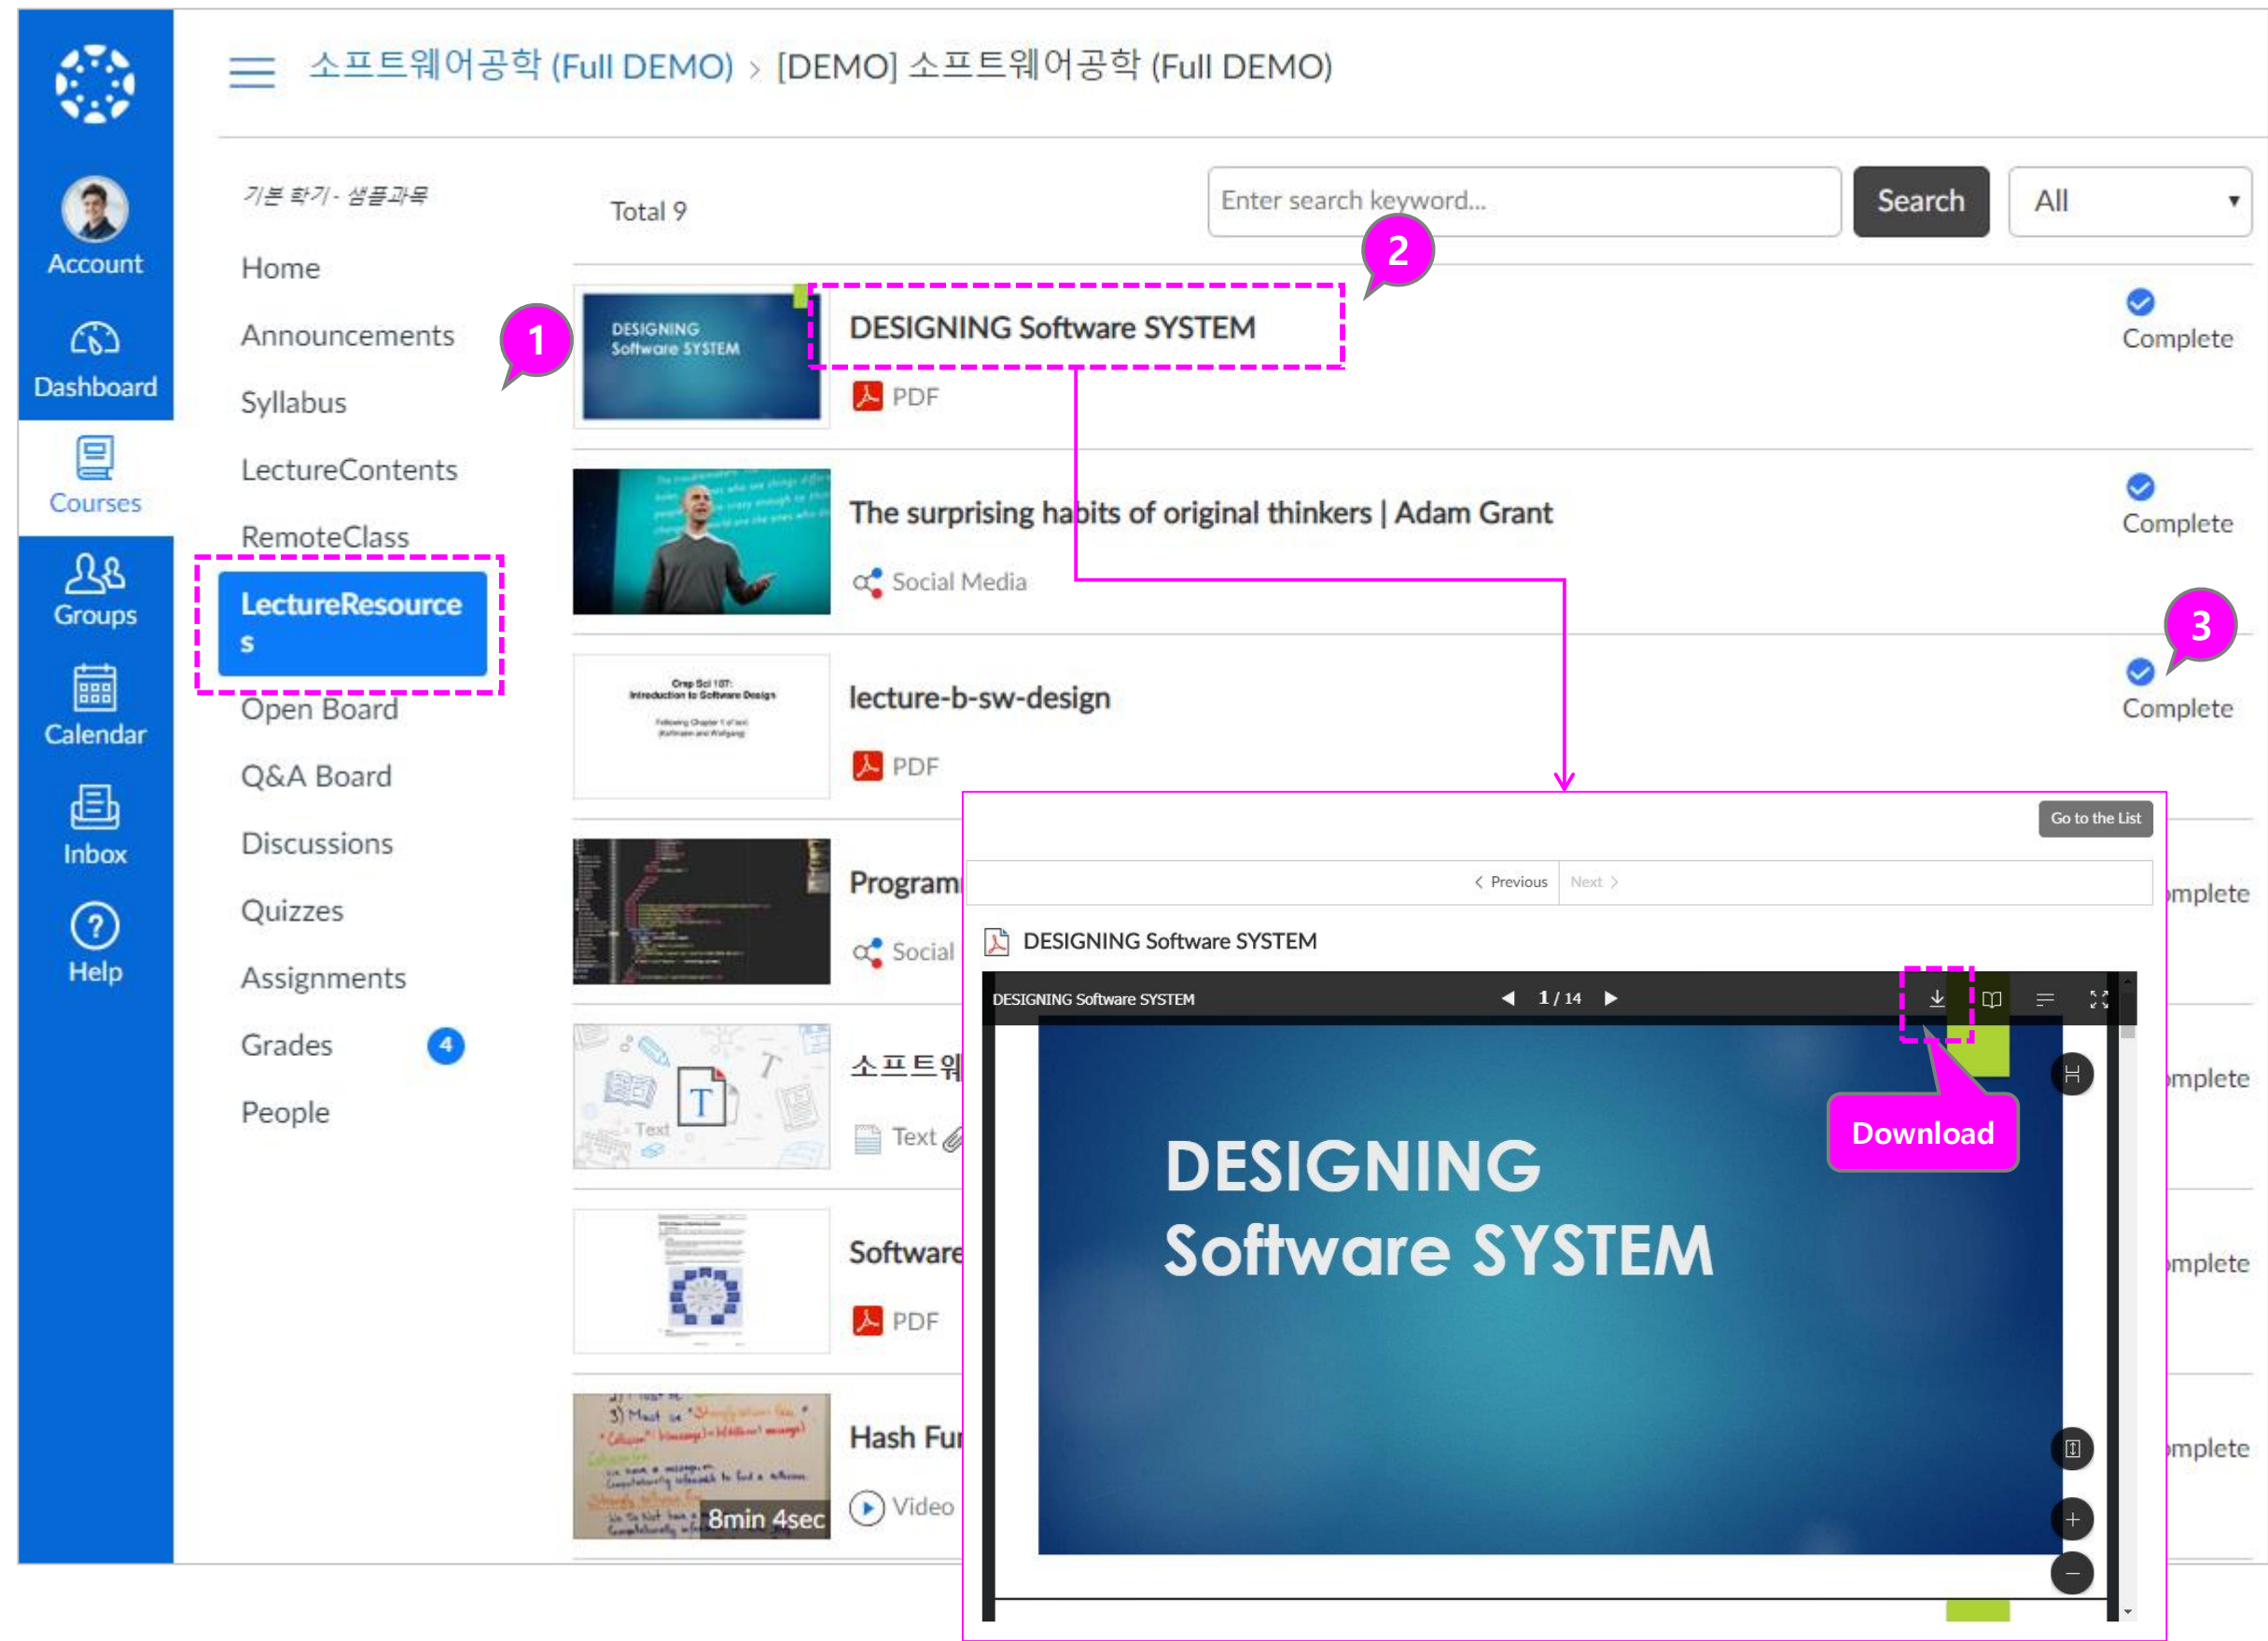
소프트웨어공학 (Full DEMO) > [DEMO] 소프트웨어공학 (Full DEMO)

Account
Dashboard
Courses
Groups
Calendar
Inbox
Help

기본 학기 - 샘플과목
Home
Announcements
Syllabus
LectureContents
RemoteClass
LectureResources
Open Board
Q&A Board
Discussions
Quizzes
Assignments
Grades 4
People

1
2
3

Total 9
Enter search keyword...
Search
All

DESIGNING Software SYSTEM
DESIGNING Software SYSTEM
PDF
Complete

The surprising habits of original thinkers | Adam Grant
Social Media
Complete

lecture-b-sw-design
PDF
Complete

Program
Social
mplete

소프트웨
Text
Text
mplete

Software
PDF
mplete

Hash Fu
Video
8min 4sec
mplete

Go to the List
Previous Next
DESIGNING Software SYSTEM
DESIGNING Software SYSTEM 1 / 14
Download
DESIGNING
Software SYSTEM